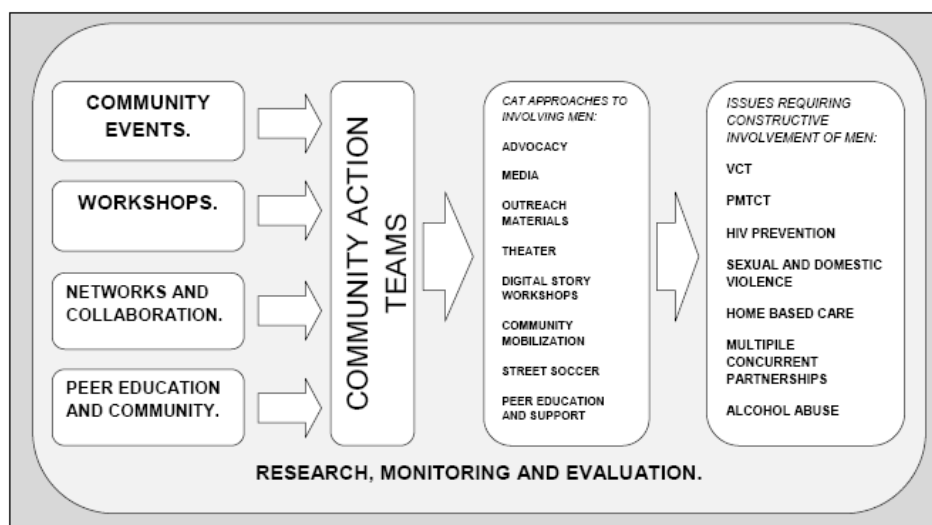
COMMUNITY EVENTS.

WORKSHOPS.

NETWORKS AND COLLABORATION.

PEER EDUCATION AND COMMUNITY.

COMMUNITY ACTION TEAMS

CAT APPROACHES TO INVOLVING MEN:

ADVOCACY

MEDIA

OUTREACH MATERIALS

THEATER

DIGITAL STORY WORKSHOPS

COMMUNITY MOBILIZATION

STREET SOCCER

PEER EDUCATION AND SUPPORT

ISSUES REQUIRING CONSTRUCTIVE INVOLVEMENT OF MEN:

VCT

PMTCT

HIV PREVENTION

SEXUAL AND DOMESTIC VIOLENCE

HOME BASED CARE

MULTIPILE CONCURRENT PARTNERSHIPS

ALCOHOL ABUSE

RESEARCH, MONITORING AND EVALUATION.